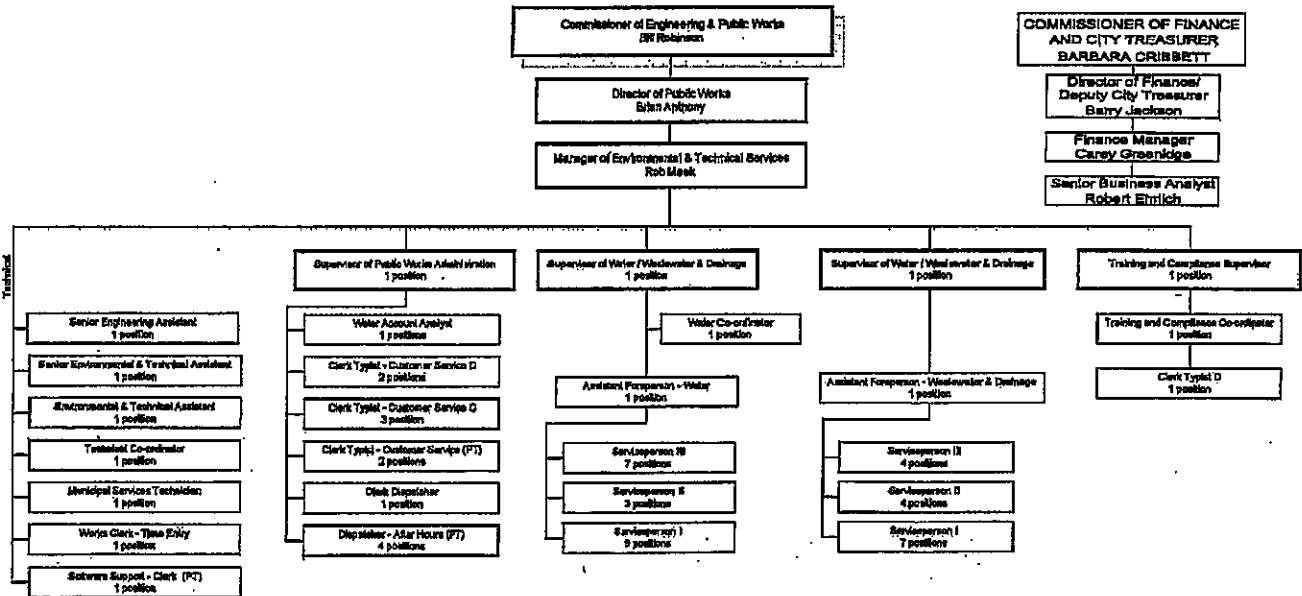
Commissioner of Engineering & Public Works
Bill Robinson

Director of Public Works
Brian Anthony

Manager of Environmental & Technical Services
Rob Meek

COMMISSIONER OF FINANCE AND CITY TREASURER
BARBARA CRIBBETT

Director of Finance/ Deputy City Treasurer
Barry Jackson

Finance Manager
Carey Greenidge

Senior Business Analyst
Robert Ehrlich

Technical

Senior Engineering Assistant
1 position

Senior Environmental & Technical Assistant
1 position

Environmental & Technical Assistant
1 position

Technical Co-ordinator
1 position

Municipal Services Technician
1 position

Works Clerk - Time Entry
1 position

Software Support - Clerk (PT)
1 position

Supervisor of Public Works Administration
1 position

Water Account Analyst
1 position

Clerk Typist - Customer Service D
2 positions

Clerk Typist - Customer Service C
3 positions

Clerk Typist - Customer Service (PT)
2 positions

Clerk Dispatcher
1 position

Dispatcher - After Hours (PT)
4 positions

Supervisor of Water / Wastewater & Drainage
1 position

Water Co-ordinator
1 position

Assistant Foreperson - Water
1 position

Serviceperson III
7 positions

Serviceperson II
3 positions

Serviceperson I
9 positions

Supervisor of Water / Wastewater & Drainage
1 position

Assistant Foreperson - Wastewater & Drainage
1 position

Serviceperson III
4 positions

Serviceperson II
4 positions

Serviceperson I
7 positions

Training and Compliance Supervisor
1 position

Training and Compliance Co-ordinator
1 position

Clerk Typist D
1 position